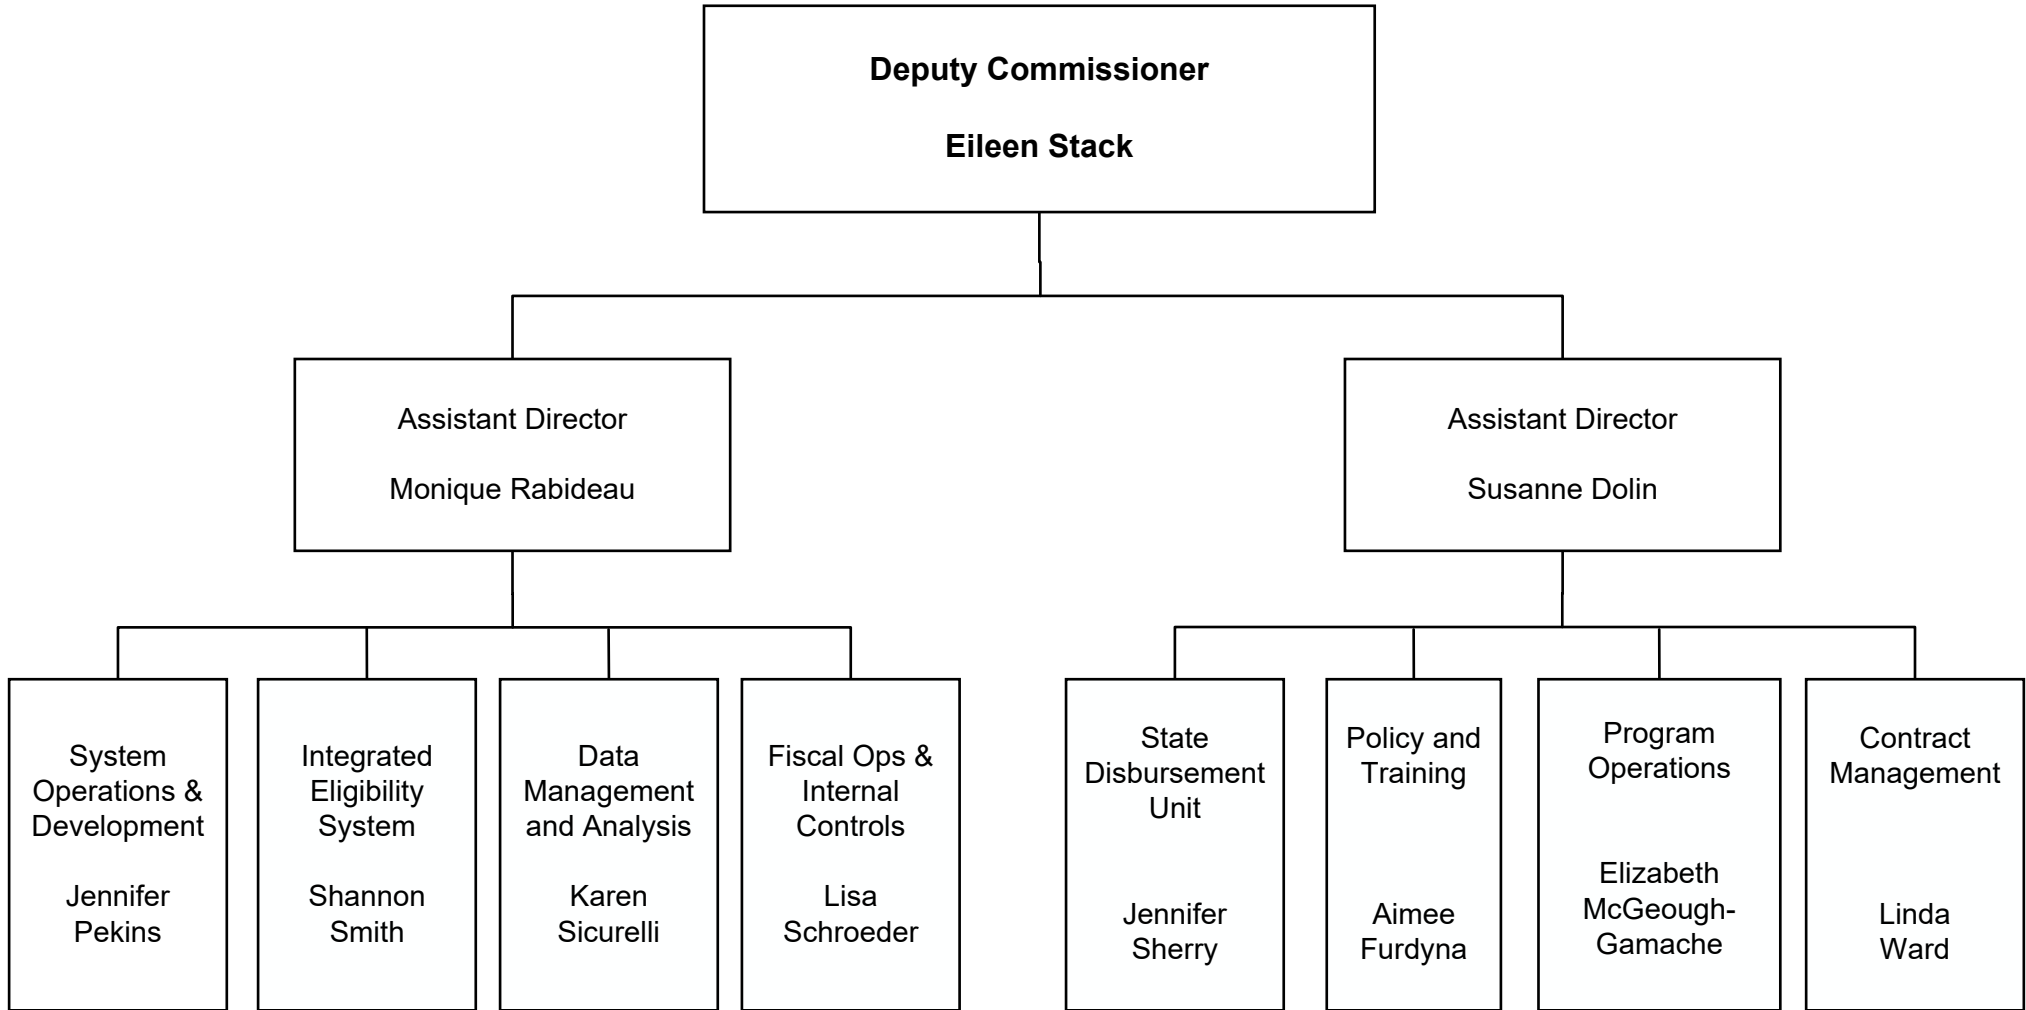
Deputy Commissioner

Eileen Stack

Assistant Director

Monique Rabideau

Assistant Director

Susanne Dolin

System Operations & Development

Jennifer Pekins

Integrated Eligibility System

Shannon Smith

Data Management and Analysis

Karen Sicurelli

Fiscal Ops & Internal Controls

Lisa Schroeder

State Disbursement Unit

Jennifer Sherry

Policy and Training

Aimee Furdyna

Program Operations

Elizabeth McGeough-Gamache

Contract Management

Linda Ward